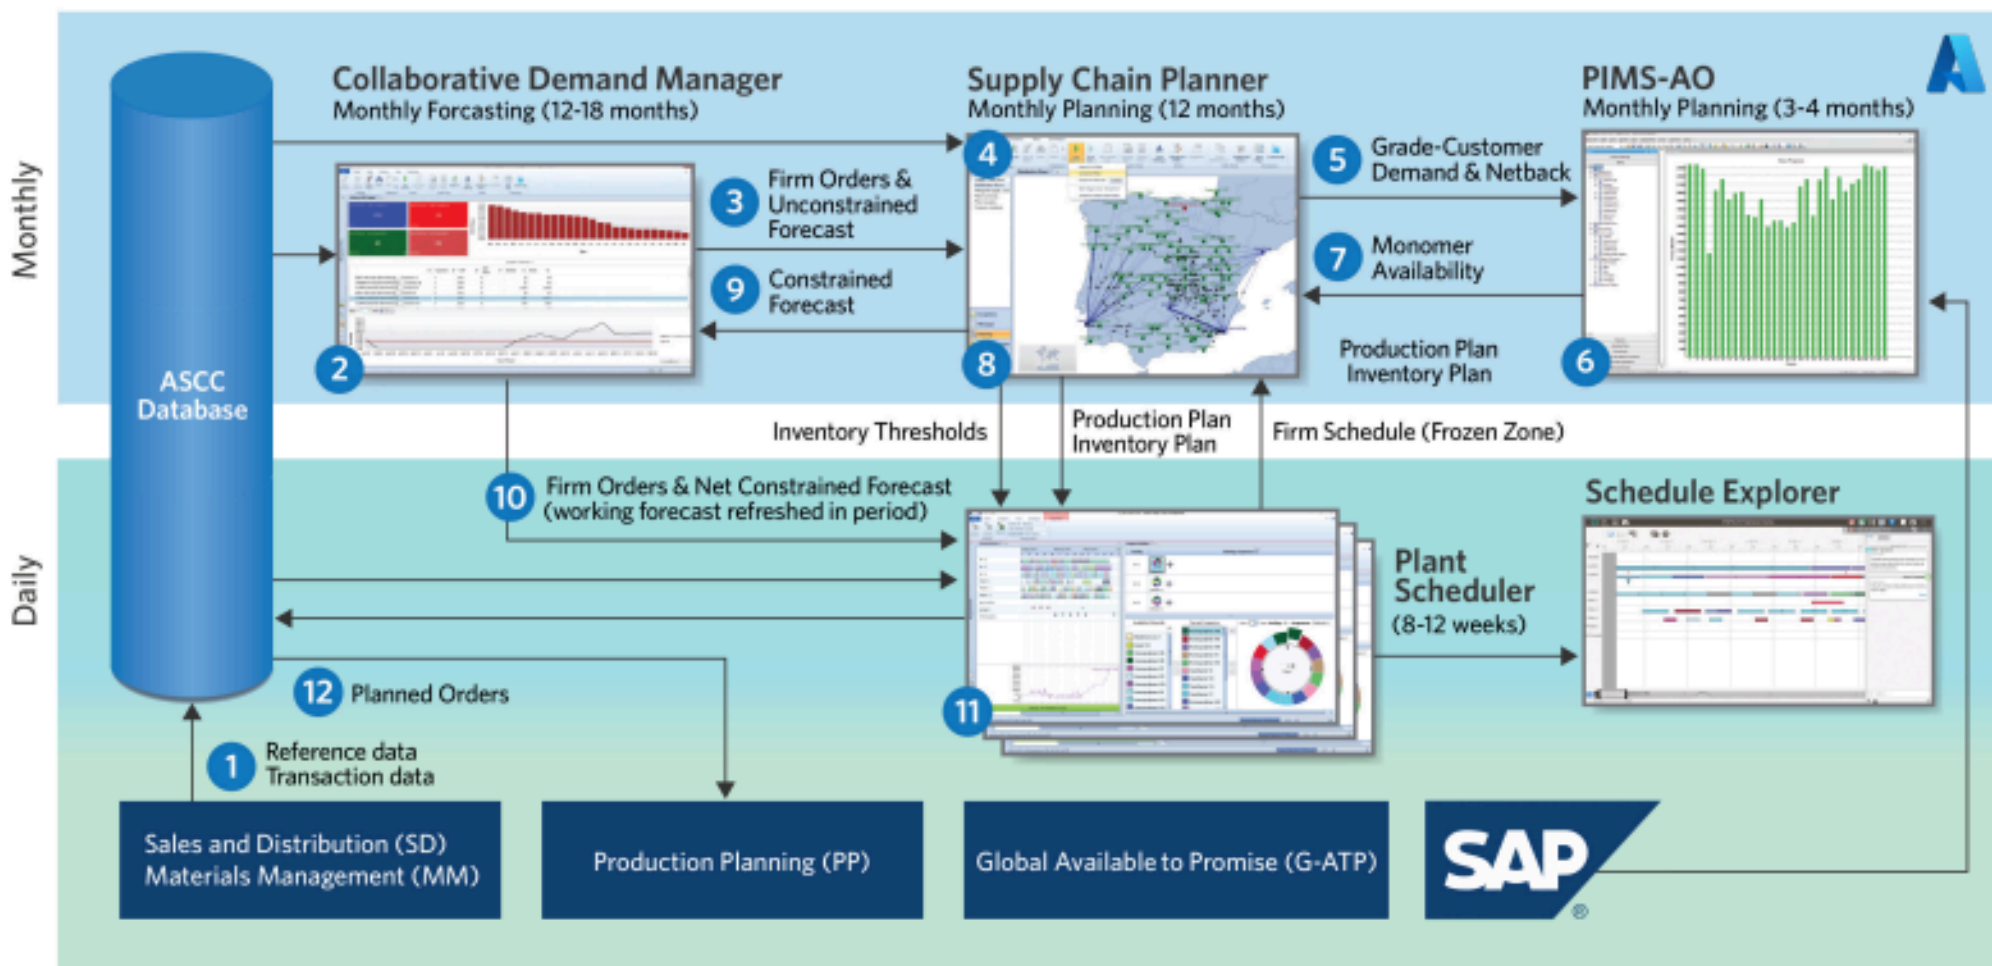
Monthly

Daily

Collaborative Demand Manager
Monthly Forcasting (12-18 months)

Supply Chain Planner
Monthly Planning (12 months)

PIMS-AO
Monthly Planning (3-4 months)

ASCC Database

2

3 Firm Orders & Unconstrained Forecast

9 Constrained Forecast

4

5 Grade-Customer Demand & Netback

7 Monomer Availability

8

Production Plan Inventory Plan

6

Inventory Thresholds

Production Plan Inventory Plan

Firm Schedule (Frozen Zone)

10 Firm Orders & Net Constrained Forecast (working forecast refreshed in period)

Schedule Explorer

Plant Scheduler (8-12 weeks)

11

12 Planned Orders

1 Reference data Transaction data

Sales and Distribution (SD) Materials Management (MM)

Production Planning (PP)

Global Available to Promise (G-ATP)

SAP ®